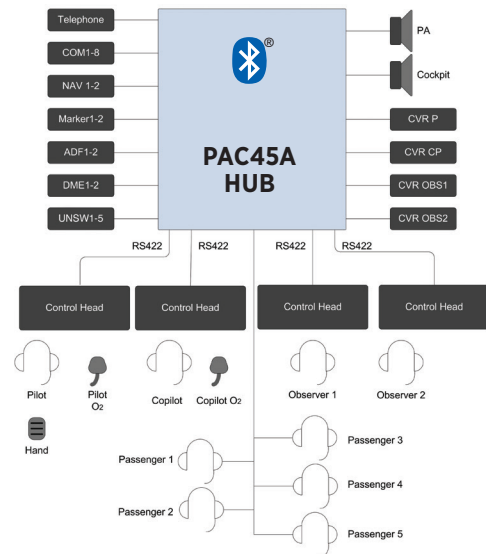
Telephone

COM1-8

NAV 1-2

Marker1-2

ADF1-2

DME1-2

UNSW1-5

®

PAC45A HUB

PA

Cockpit

CVR P

CVR CP

CVR OBS1

CVR OBS2

RS422

RS422

RS422

RS422

Control Head

Control Head

Control Head

Control Head

Pilot

Pilot $O_2$

Copilot

Copilot $O_2$

Observer 1

Observer 2

Hand

Passenger 1

Passenger 2

Passenger 3

Passenger 4

Passenger 5